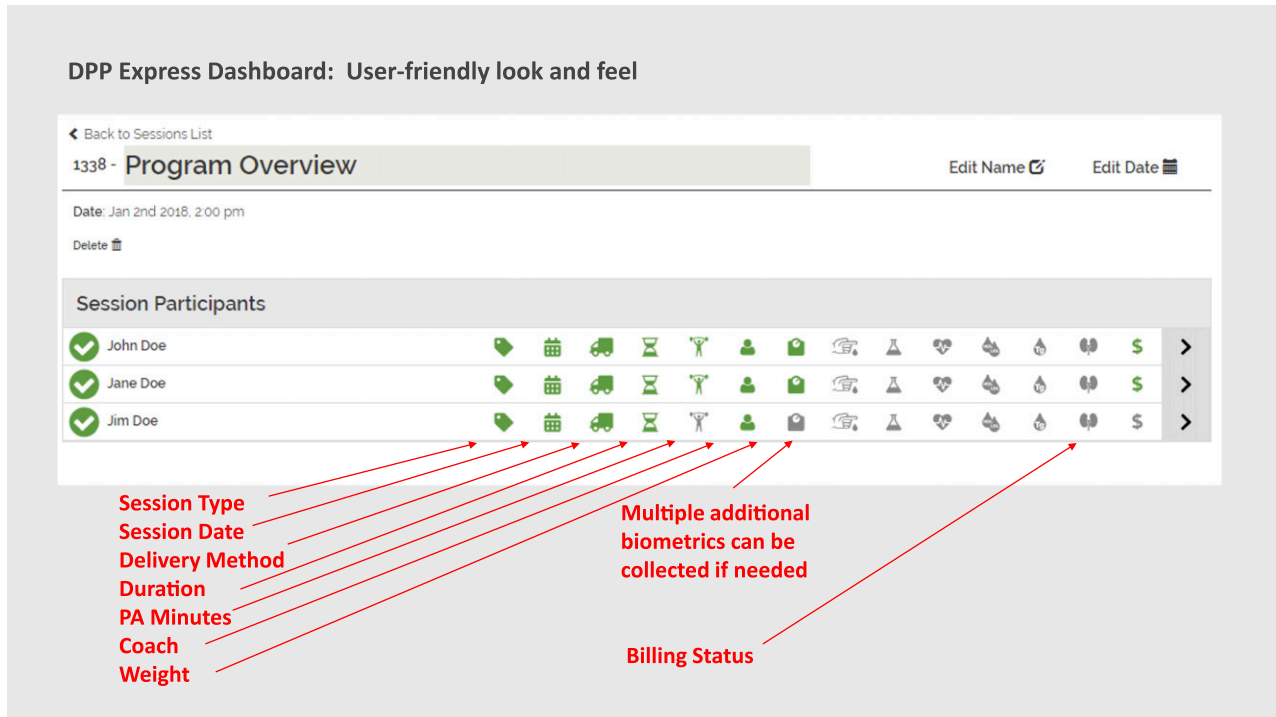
DPP Express Dashboard: User-friendly look and feel

Back to Sessions List

1338 - Program Overview

Edit Name

Edit Date

Date: Jan 2nd 2018, 2:00 pm

Delete

Session Participants

John Doe

Jane Doe

Jim Doe

Session Type
Session Date
Delivery Method
Duration
PA Minutes
Coach
Weight

Multiple additional biometrics can be collected if needed

Billing Status